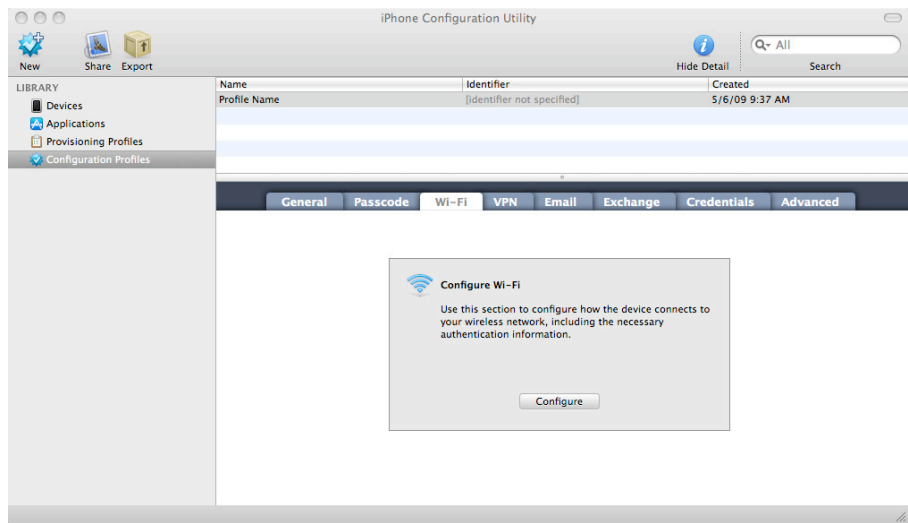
iPhone Configuration Utility

New Share Export

Hide Detail

All

Search

LIBRARY

Devices

Applications

Provisioning Profiles

Configuration Profiles

| Name | Identifier | Created |
|---|---|---|
| Profile Name | [identifier not specified] | 5/6/09 9:37 AM |

General Passcode Wi-Fi VPN Email Exchange Credentials Advanced

Configure Wi-Fi

Use this section to configure how the device connects to your wireless network, including the necessary authentication information.

Configure